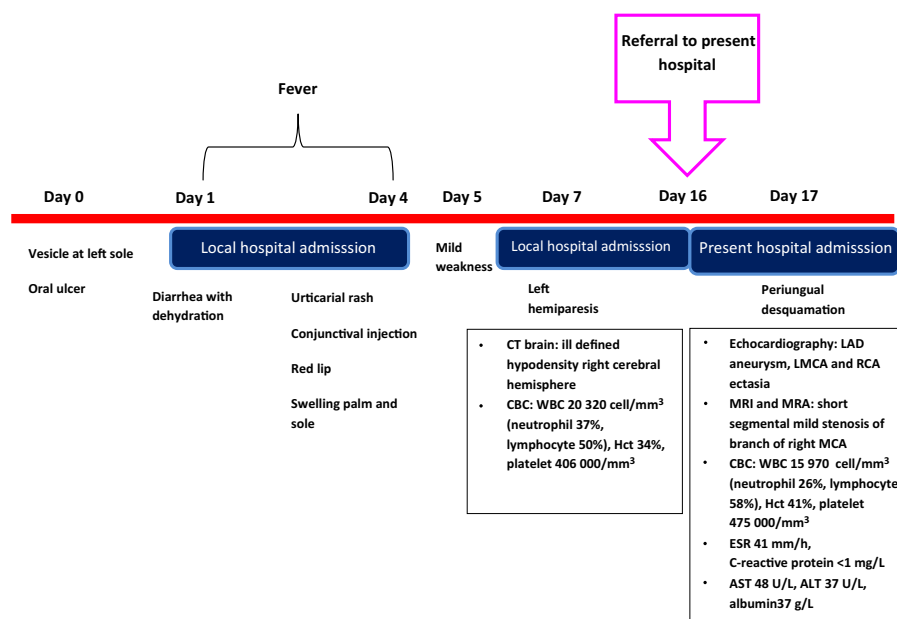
Referral to present hospital

Fever

Day 0

Day 1

Day 4

Day 5

Day 7

Day 16

Day 17

Vesicle at left sole

Oral ulcer

Local hospital admisssion

Diarrhea with dehydration

Urticarial rash

Conjunctival injection

Red lip

Swelling palm and sole

Mild weakness

Local hospital admisssion

Left hemiparesis

- CT brain: ill defined hypodensity right cerebral hemisphere
- CBC: WBC 20 320 cell/mm$^3$ (neutrophil 37%, lymphocyte 50%), Hct 34%, platelet 406 000/mm$^3$

Present hospital admisssion

Periungual desquamation

- Echocardiography: LAD aneurysm, LMCA and RCA ectasia
- MRI and MRA: short segmental mild stenosis of branch of right MCA
- CBC: WBC 15 970 cell/mm$^3$ (neutrophil 26%, lymphocyte 58%), Hct 41%, platelet 475 000/mm$^3$
- ESR 41 mm/h, C-reactive protein <1 mg/L
- AST 48 U/L, ALT 37 U/L, albumin37 g/L